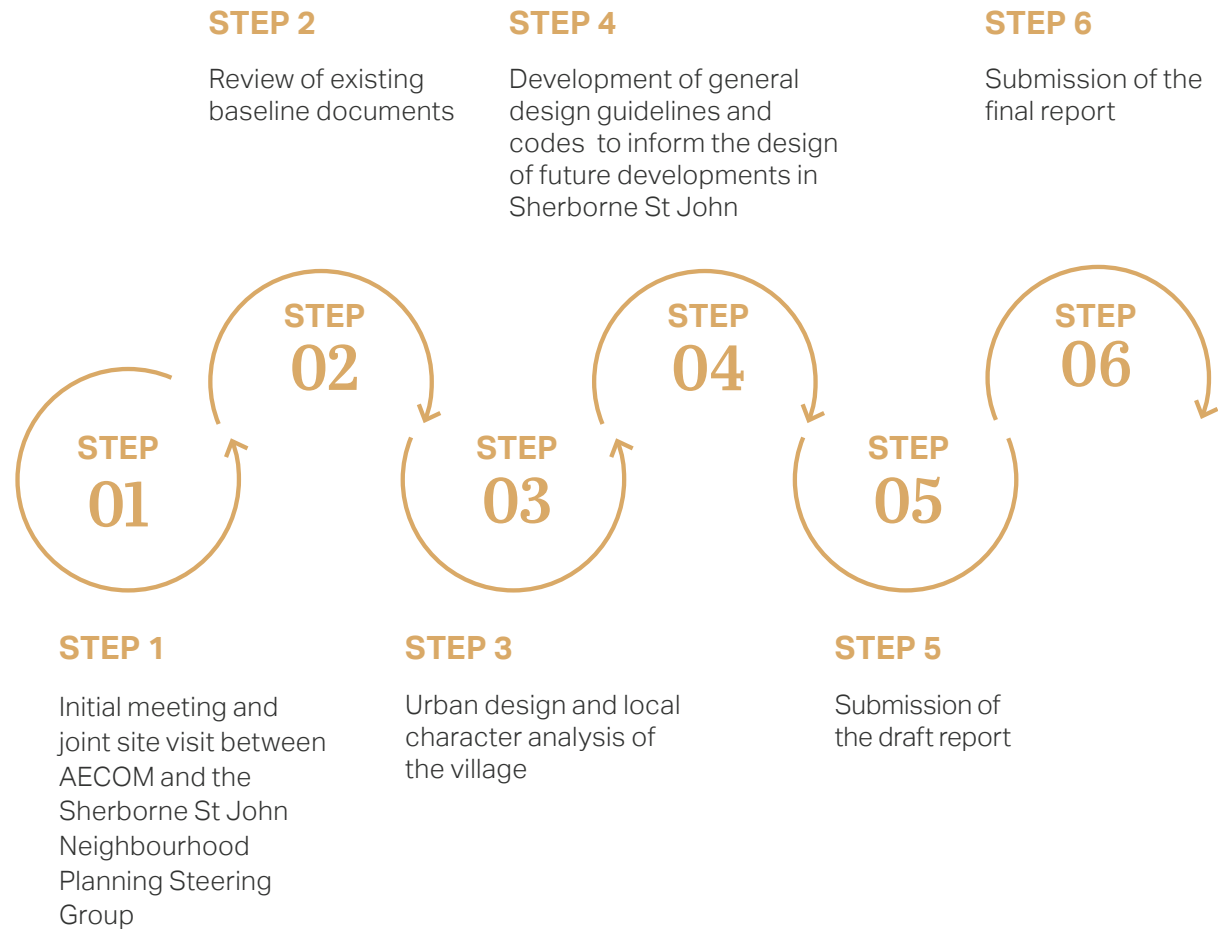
STEP 2

Review of existing baseline documents

STEP 4

Development of general design guidelines and codes  to inform the design of future developments in Sherborne St John

STEP 6

Submission of the final report

STEP 01

STEP 02

STEP 03

STEP 04

STEP 05

STEP 06

STEP 1

Initial meeting and joint site visit between AECOM and the Sherborne St John Neighbourhood Planning Steering Group

STEP 3

Urban design and local character analysis of the village

STEP 5

Submission of the draft report